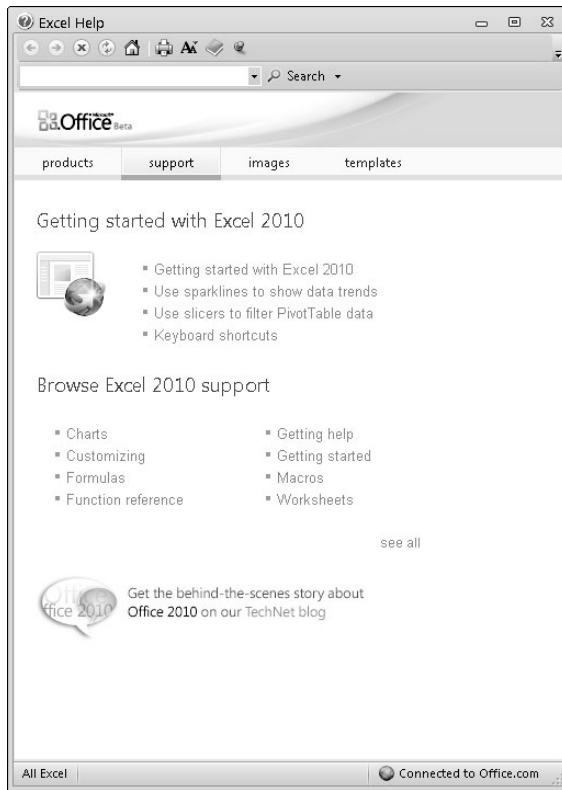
Excel Help

Search

Microsoft Office Beta

products | support | images | templates

Getting started with Excel 2010

- Getting started with Excel 2010
- Use sparklines to show data trends
- Use slicers to filter PivotTable data
- Keyboard shortcuts

Browse Excel 2010 support

- Charts
- Customizing
- Formulas
- Function reference

- Getting help
- Getting started
- Macros
- Worksheets

see all

Office 2010

Get the behind-the-scenes story about Office 2010 on our TechNet blog

All Excel

Connected to Office.com